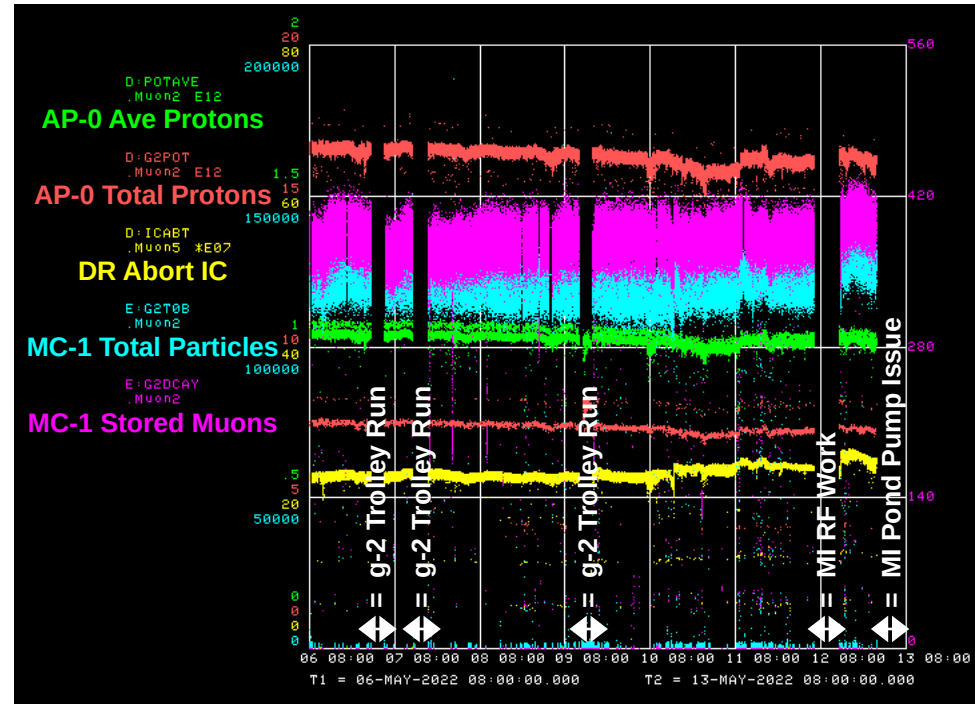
2
20
80
200000

D:POTAVE
.Muon2 E12
AP-0 Ave Protons

D:G2POT
.Muon2 E12
AP-0 Total Protons

1.5
15
60
150000

D:ICABT
.Muon5 *E07
DR Abort IC

E:G2T0B
.Muon2
MC-1 Total Particles

1
10
40
100000

E:G2DCAY
.Muon2
MC-1 Stored Muons

5
5
20
50000

0
0
0
0

560
420
280
140
0

= g-2 Trolley Run
= g-2 Trolley Run
= g-2 Trolley Run
= MI RF Work
= MI Pond Pump Issue

06 08:00 07 08:00 08 08:00 09 08:00 10 08:00 11 08:00 12 08:00 13 08:00

T1 = 06-MAY-2022 08:00:00.000
T2 = 13-MAY-2022 08:00:00.000